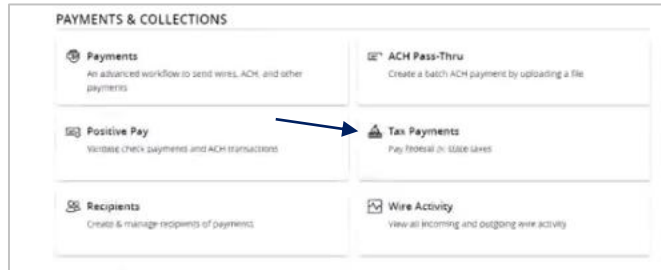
PAYMENTS & COLLECTIONS

Payments
An advanced workflow to send wires, ACH, and other payments

ACH Pass-Thru
Create a batch ACH payment by uploading a file

Positive Pay
Validate check payments and ACH transactions

Tax Payments
Pay federal & state taxes

Recipients
Create & manage recipients of payments

Wire Activity
View all incoming and outgoing wire activity